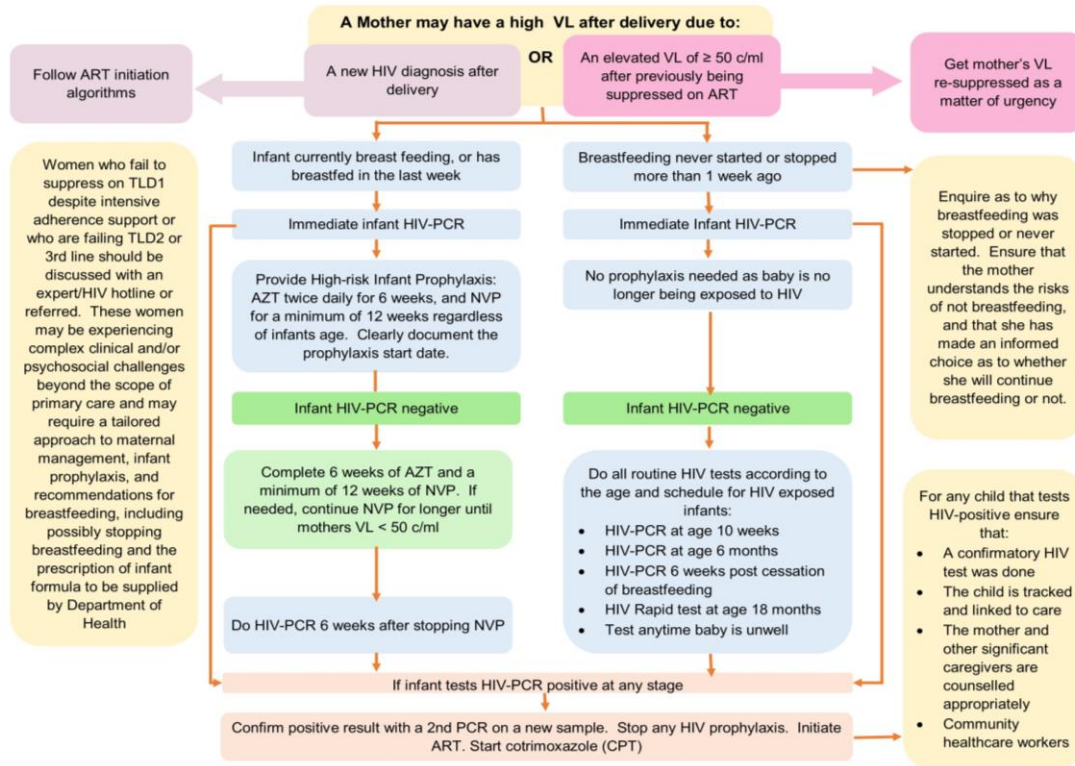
A Mother may have a high VL after delivery due to:

Follow ART initiation algorithms

A new HIV diagnosis after delivery

OR

An elevated VL of ≥ 50 c/ml after previously being suppressed on ART

Get mother's VL re-suppressed as a matter of urgency

Women who fail to suppress on TLD1 despite intensive adherence support or who are failing TLD2 or 3rd line should be discussed with an expert/HIV hotline or referred. These women may be experiencing complex clinical and/or psychosocial challenges beyond the scope of primary care and may require a tailored approach to maternal management, infant prophylaxis, and recommendations for breastfeeding, including possibly stopping breastfeeding and the prescription of infant formula to be supplied by Department of Health

Infant currently breast feeding, or has breastfed in the last week

Immediate infant HIV-PCR

Provide High-risk Infant Prophylaxis: AZT twice daily for 6 weeks, and NVP for a minimum of 12 weeks regardless of infants age. Clearly document the prophylaxis start date.

Infant HIV-PCR negative

Complete 6 weeks of AZT and a minimum of 12 weeks of NVP. If needed, continue NVP for longer until mothers VL < 50 c/ml

Do HIV-PCR 6 weeks after stopping NVP

Breastfeeding never started or stopped more than 1 week ago

Immediate Infant HIV-PCR

No prophylaxis needed as baby is no longer being exposed to HIV

Infant HIV-PCR negative

Do all routine HIV tests according to the age and schedule for HIV exposed infants:
• HIV-PCR at age 10 weeks
• HIV-PCR at age 6 months
• HIV-PCR 6 weeks post cessation of breastfeeding
• HIV Rapid test at age 18 months
• Test anytime baby is unwell

Enquire as to why breastfeeding was stopped or never started. Ensure that the mother understands the risks of not breastfeeding, and that she has made an informed choice as to whether she will continue breastfeeding or not.

For any child that tests HIV-positive ensure that:
• A confirmatory HIV test was done
• The child is tracked and linked to care
• The mother and other significant caregivers are counselled appropriately
• Community healthcare workers

If infant tests HIV-PCR positive at any stage

Confirm positive result with a 2nd PCR on a new sample. Stop any HIV prophylaxis. Initiate ART. Start cotrimoxazole (CPT)